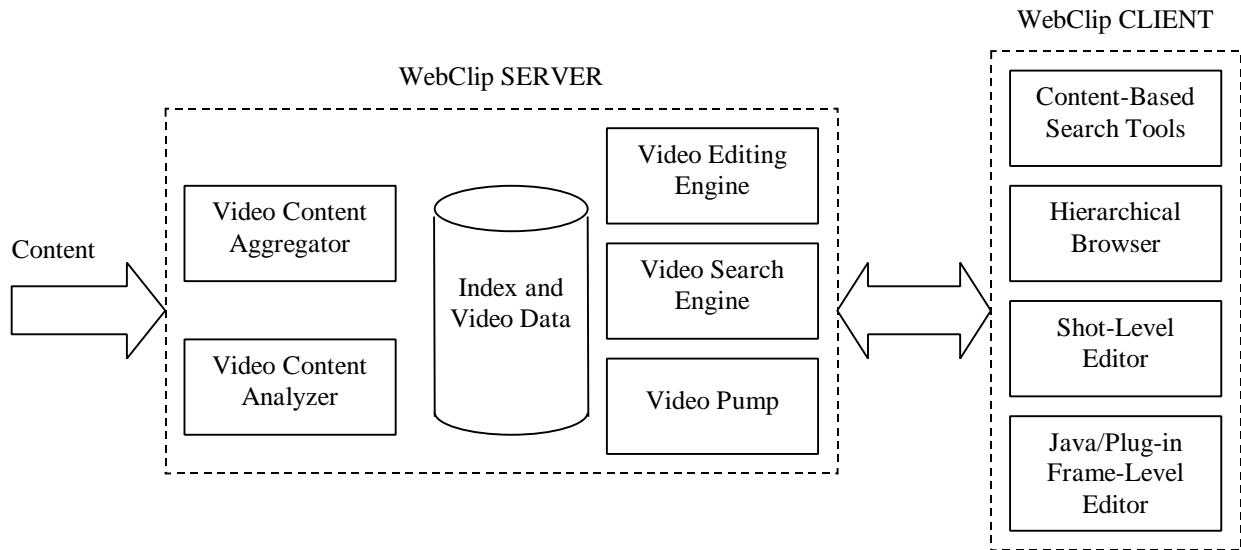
WebClip SERVER

Content

Video Content Aggregator

Video Content Analyzer

Index and Video Data

Video Editing Engine

Video Search Engine

Video Pump

WebClip CLIENT

Content-Based Search Tools

Hierarchical Browser

Shot-Level Editor

Java/Plug-in Frame-Level Editor